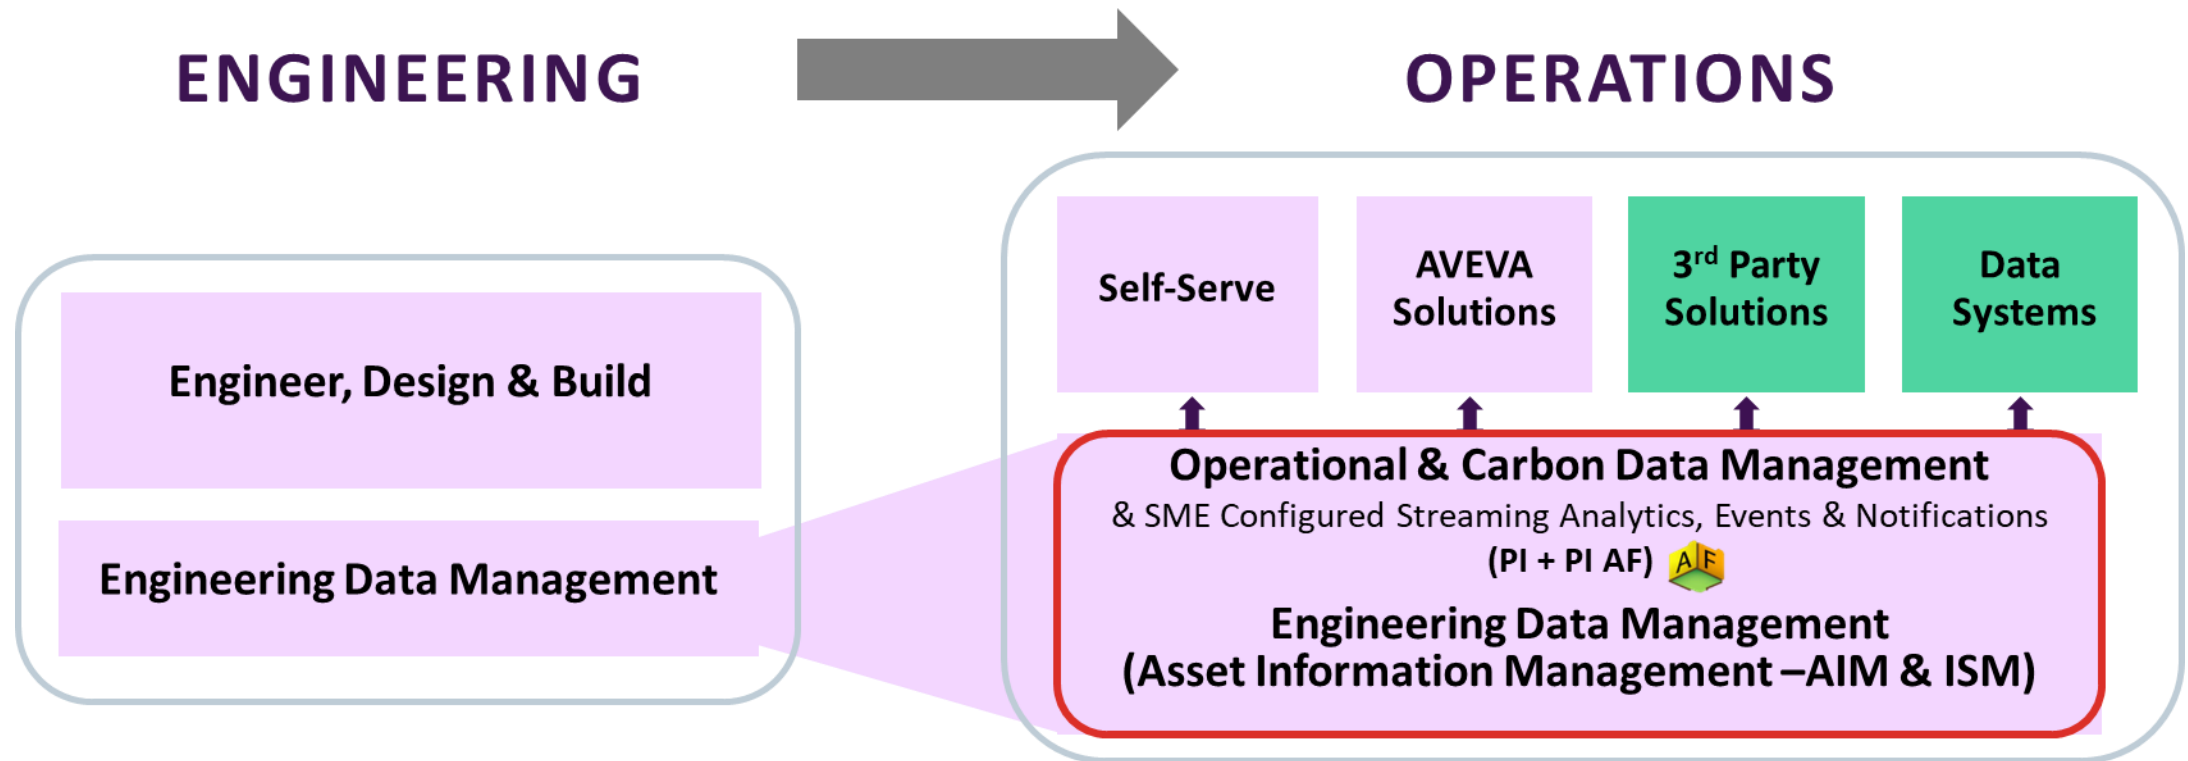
ENGINEERING

OPERATIONS

Engineer, Design & Build

Engineering Data Management

Self-Serve

AVEVA Solutions

3$^{rd}$ Party Solutions

Data Systems

Operational & Carbon Data Management

& SME Configured Streaming Analytics, Events & Notifications

(PI + PI AF) AF

Engineering Data Management
(Asset Information Management –AIM & ISM)